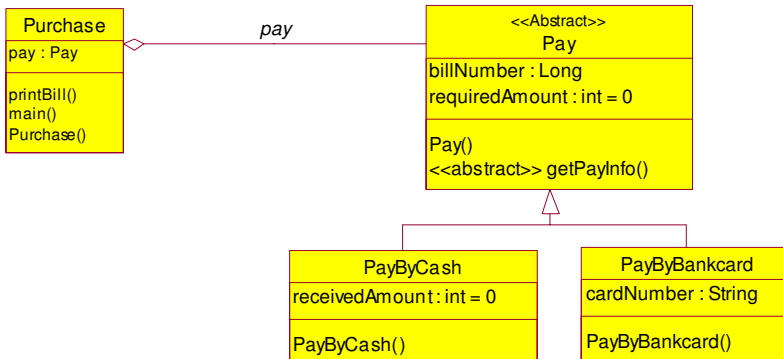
Purchase

pay : Pay

printBill()
main()
Purchase()

pay

<<Abstract>>
Pay

billNumber : Long
requiredAmount : int = 0

Pay()
<<abstract>> getPayInfo()

PayByCash

receivedAmount : int = 0

PayByCash()

PayByBankcard

cardNumber : String

PayByBankcard()